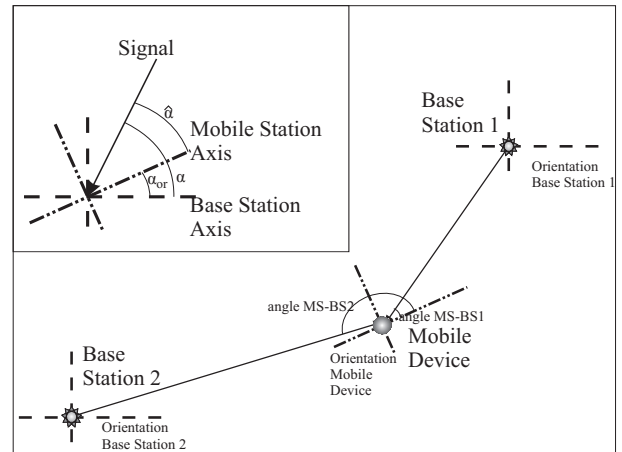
Signal

$\hat{\alpha}$

Mobile Station Axis

$\alpha_{or}$

$\alpha$

Base Station Axis

Base Station 1

Orientation Base Station 1

angle MS-BS2

angle MS-BS1

Mobile Device

Orientation Mobile Device

Base Station 2

Orientation Base Station 2